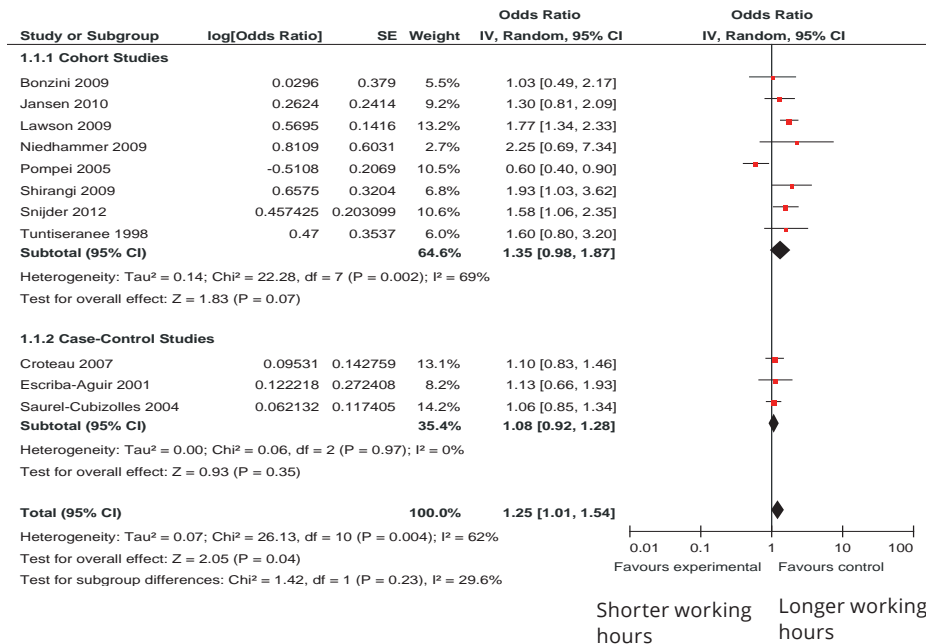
| Study or Subgroup | log[Odds Ratio] | SE | Weight | Odds Ratio IV, Random, 95% CI |
|---|---|---|---|---|
| **1.1.1 Cohort Studies** | | | | |
| Bonzini 2009 | 0.0296 | 0.379 | 5.5% | 1.03 [0.49, 2.17] |
| Jansen 2010 | 0.2624 | 0.2414 | 9.2% | 1.30 [0.81, 2.09] |
| Lawson 2009 | 0.5695 | 0.1416 | 13.2% | 1.77 [1.34, 2.33] |
| Niedhammer 2009 | 0.8109 | 0.6031 | 2.7% | 2.25 [0.69, 7.34] |
| Pompei 2005 | -0.5108 | 0.2069 | 10.5% | 0.60 [0.40, 0.90] |
| Shirangi 2009 | 0.6575 | 0.3204 | 6.8% | 1.93 [1.03, 3.62] |
| Snijder 2012 | 0.457425 | 0.203099 | 10.6% | 1.58 [1.06, 2.35] |
| Tuntiseranee 1998 | 0.47 | 0.3537 | 6.0% | 1.60 [0.80, 3.20] |
| **Subtotal (95% CI)** | | | **64.6%** | **1.35 [0.98, 1.87]** |

Heterogeneity: Tau² = 0.14; Chi² = 22.28, df = 7 (P = 0.002); I² = 69%
Test for overall effect: Z = 1.83 (P = 0.07)

| Study or Subgroup | log[Odds Ratio] | SE | Weight | Odds Ratio IV, Random, 95% CI |
|---|---|---|---|---|
| **1.1.2 Case-Control Studies** | | | | |
| Croteau 2007 | 0.09531 | 0.142759 | 13.1% | 1.10 [0.83, 1.46] |
| Escriba-Aguir 2001 | 0.122218 | 0.272408 | 8.2% | 1.13 [0.66, 1.93] |
| Saurel-Cubizolles 2004 | 0.062132 | 0.117405 | 14.2% | 1.06 [0.85, 1.34] |
| **Subtotal (95% CI)** | | | **35.4%** | **1.08 [0.92, 1.28]** |

Heterogeneity: Tau² = 0.00; Chi² = 0.06, df = 2 (P = 0.97); I² = 0%
Test for overall effect: Z = 0.93 (P = 0.35)

**Total (95% CI)** **100.0%** **1.25 [1.01, 1.54]**
Heterogeneity: Tau² = 0.07; Chi² = 26.13, df = 10 (P = 0.004); I² = 62%
Test for overall effect: Z = 2.05 (P = 0.04)
Test for subgroup differences: Chi² = 1.42, df = 1 (P = 0.23), I² = 29.6%

Odds Ratio
IV, Random, 95% CI
0.01 0.1 1 10 100
Favours experimental Favours control

Shorter working hours
Longer working hours